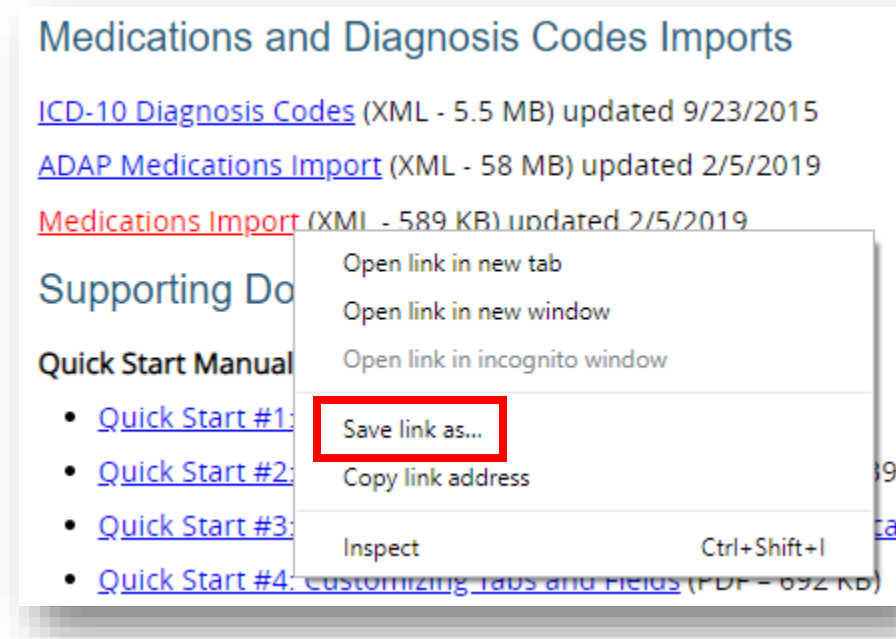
Medications and Diagnosis Codes Imports

ICD-10 Diagnosis Codes (XML - 5.5 MB) updated 9/23/2015

ADAP Medications Import (XML - 58 MB) updated 2/5/2019

Medications Import (XML - 589 KB) updated 2/5/2019

Supporting Do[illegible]

Quick Start Manual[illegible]

- Quick Start #1:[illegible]
- Quick Start #2:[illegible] 39
- Quick Start #3:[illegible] ca
- Quick Start #4: Customizing Tabs and Fields (PDF – 692 KB)

Open link in new tab
Open link in new window
Open link in incognito window
Save link as...
Copy link address
Inspect Ctrl+Shift+I